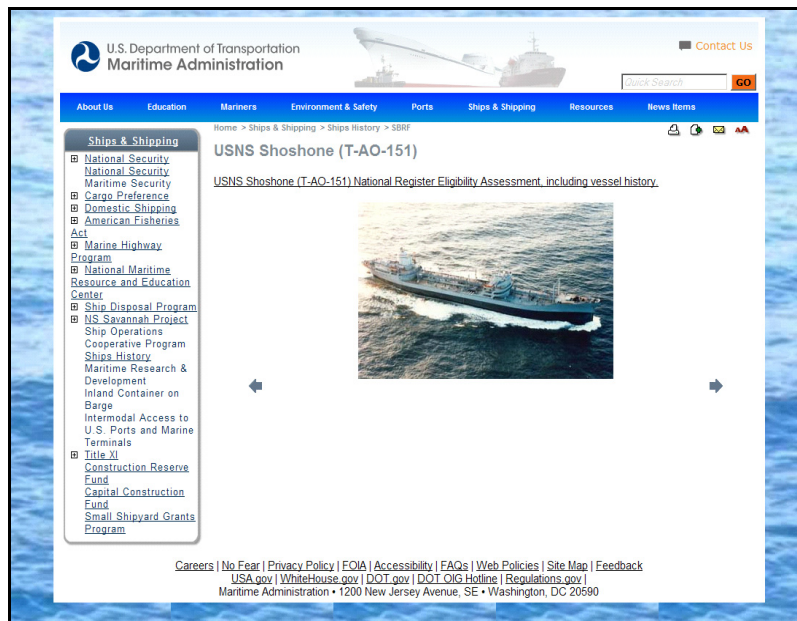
U.S. Department of Transportation
Maritime Administration

Contact Us

Quick Search GO

About Us Education Mariners Environment & Safety Ports Ships & Shipping Resources News Items

Ships & Shipping

⊞ National Security
National Security
Maritime Security
⊞ Cargo Preference
⊞ Domestic Shipping
⊞ American Fisheries Act
⊞ Marine Highway Program
⊞ National Maritime Resource and Education Center
⊞ Ship Disposal Program
⊞ NS Savannah Project
Ship Operations Cooperative Program
Ships History
Maritime Research & Development
Inland Container on Barge
Intermodal Access to U.S. Ports and Marine Terminals
⊞ Title XI
Construction Reserve Fund
Capital Construction Fund
Small Shipyard Grants Program

Home > Ships & Shipping > Ships History > SBRF

USNS Shoshone (T-AO-151)

USNS Shoshone (T-AO-151) National Register Eligibility Assessment, including vessel history.

Careers | No Fear | Privacy Policy | FOIA | Accessibility | FAQs | Web Policies | Site Map | Feedback
USA.gov | WhiteHouse.gov | DOT.gov | DOT OIG Hotline | Regulations.gov |
Maritime Administration • 1200 New Jersey Avenue, SE • Washington, DC 20590